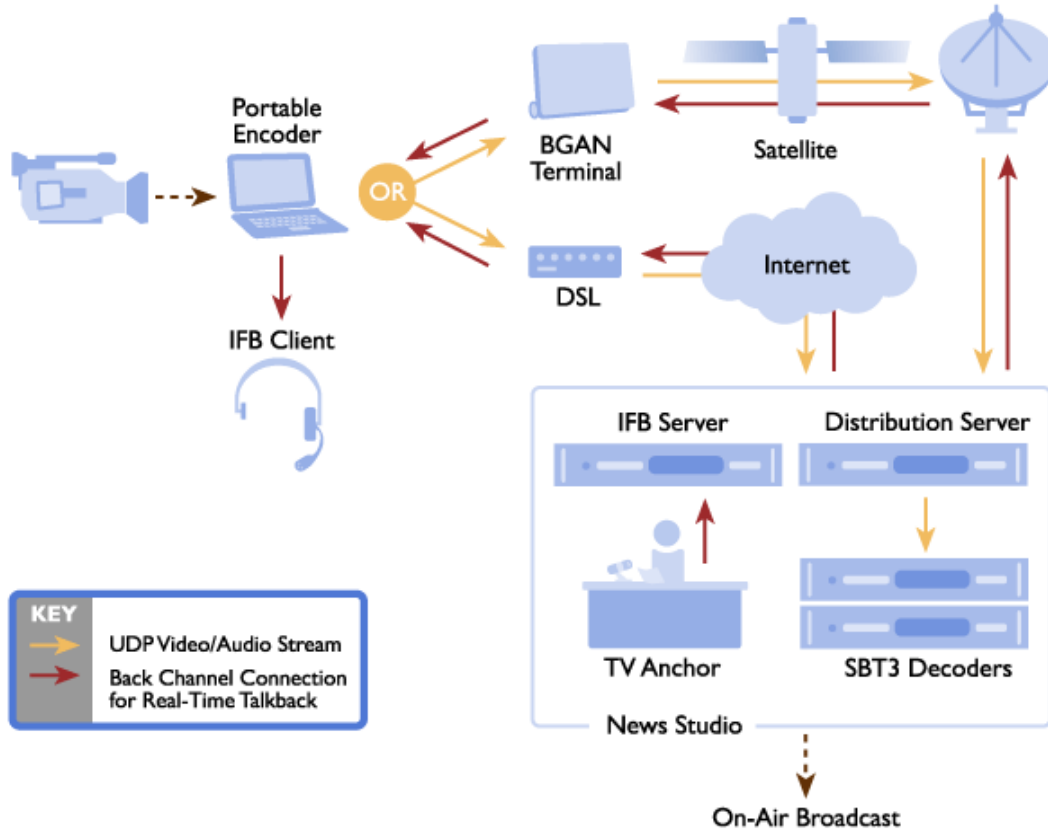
Portable Encoder

OR

BGAN Terminal

Satellite

DSL

Internet

IFB Client

IFB Server

Distribution Server

TV Anchor

SBT3 Decoders

News Studio

On-Air Broadcast

KEY

UDP Video/Audio Stream

Back Channel Connection for Real-Time Talkback